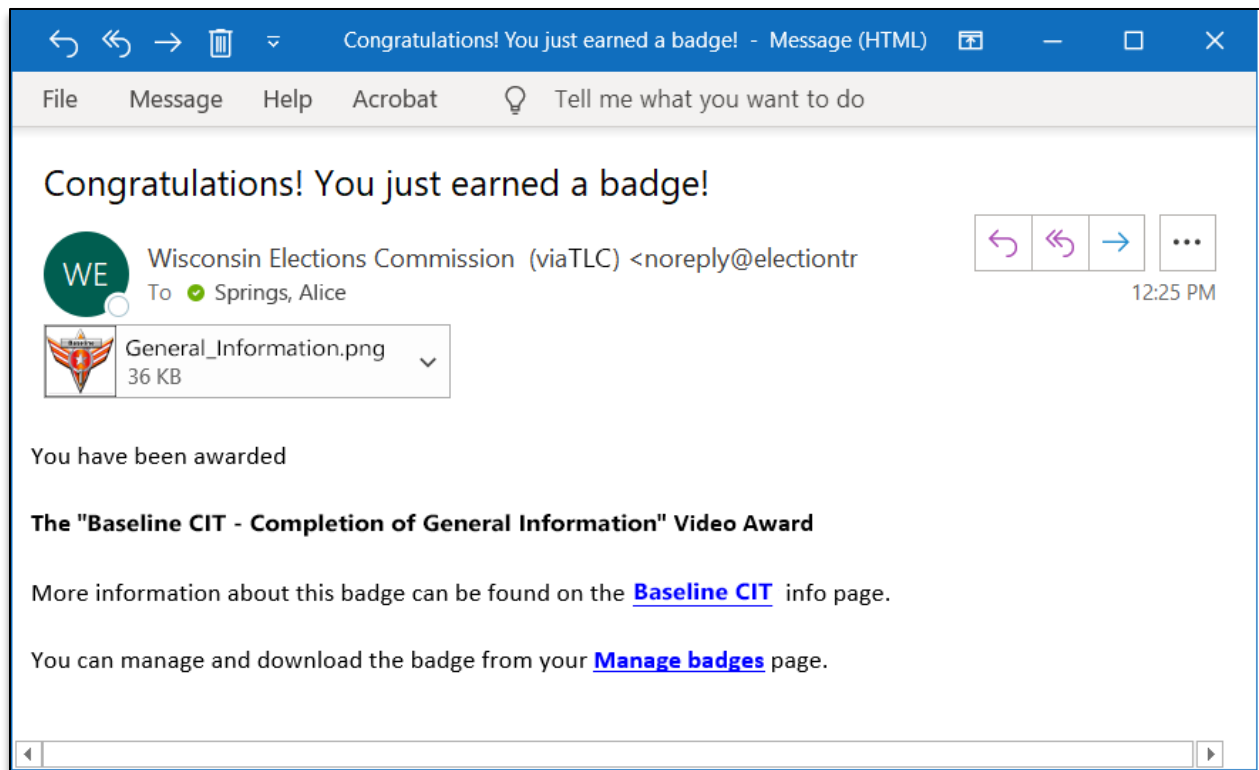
Congratulations! You just earned a badge! - Message (HTML)

File Message Help Acrobat Tell me what you want to do

Congratulations! You just earned a badge!

WE

Wisconsin Elections Commission (viaTLC) <noreply@electiontr
To Springs, Alice

12:25 PM

General_Information.png
36 KB

You have been awarded

**The "Baseline CIT - Completion of General Information" Video Award**

More information about this badge can be found on the Baseline CIT info page.

You can manage and download the badge from your Manage badges page.